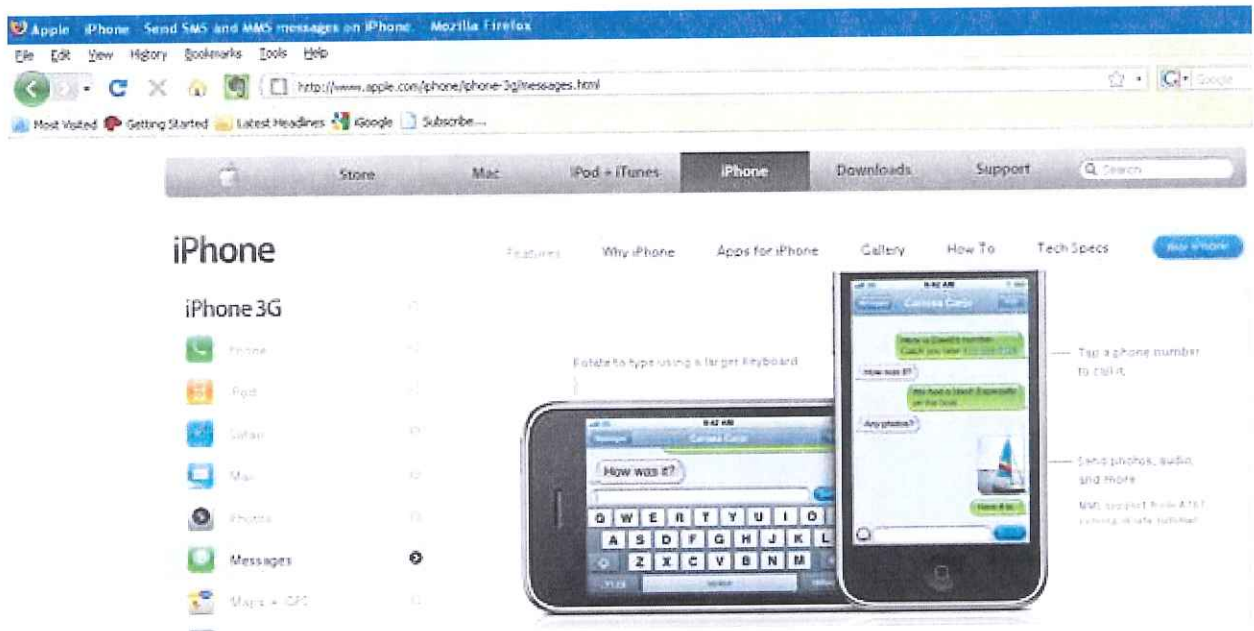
Apple - iPhone - Send SMS and MMS messages on iPhone - Mozilla Firefox

File Edit View History Bookmarks Tools Help

http://www.apple.com/iphone/iphone-3g/messages.html

Google

Most Visited Getting Started Latest Headlines iGoogle Subscribe...

Store Mac iPod + iTunes iPhone Downloads Support Search

iPhone

Features Why iPhone Apps for iPhone Gallery How To Tech Specs Buy iPhone

iPhone 3G

Phone

iPod

Safari

Mail

Photos

Messages

Maps + GPS

Rotate to type using a larger keyboard

9:42 AM

Messages Carissa Cecil Edit

How was it?

Q W E R T Y U I O P

A S D F G H J K L

Z X C V B N M

space

9:42 AM

Messages Carissa Cecil Edit

How was it?

Any photos?

Here it is

Tap a phone number to call it

Send photos, audio, and more

MMS support from AT&T coming in late summer.